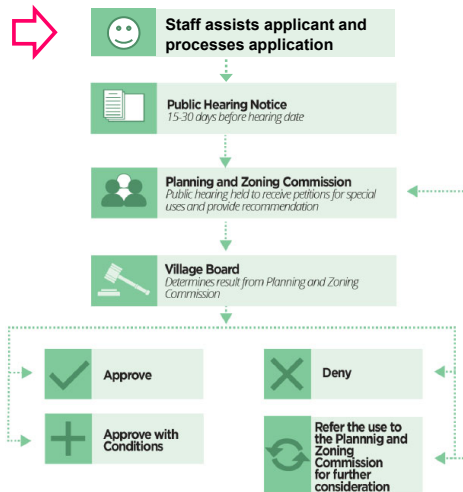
Staff assists applicant and processes application

Public Hearing Notice
15-30 days before hearing date

Planning and Zoning Commission
Public hearing held to receive petitions for special uses and provide recommendation

Village Board
Determines result from Planning and Zoning Commission

Approve

Deny

Approve with Conditions

Refer the use to the Plannnig and Zoning Commission for further consideration